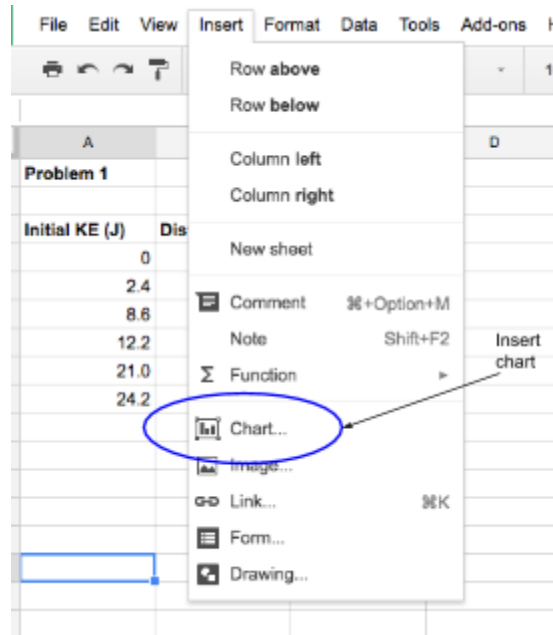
File Edit View Insert Format Data Tools Add-ons H

1

A D

Problem 1

Initial KE (J) Dis

0
2.4
8.6
12.2
21.0
24.2

Row above
Row below

Column left
Column right

New sheet

Comment ⌘+Option+M
Note Shift+F2
Σ Function

Chart...
Image...
Link... ⌘K
Form...
Drawing...

Insert chart